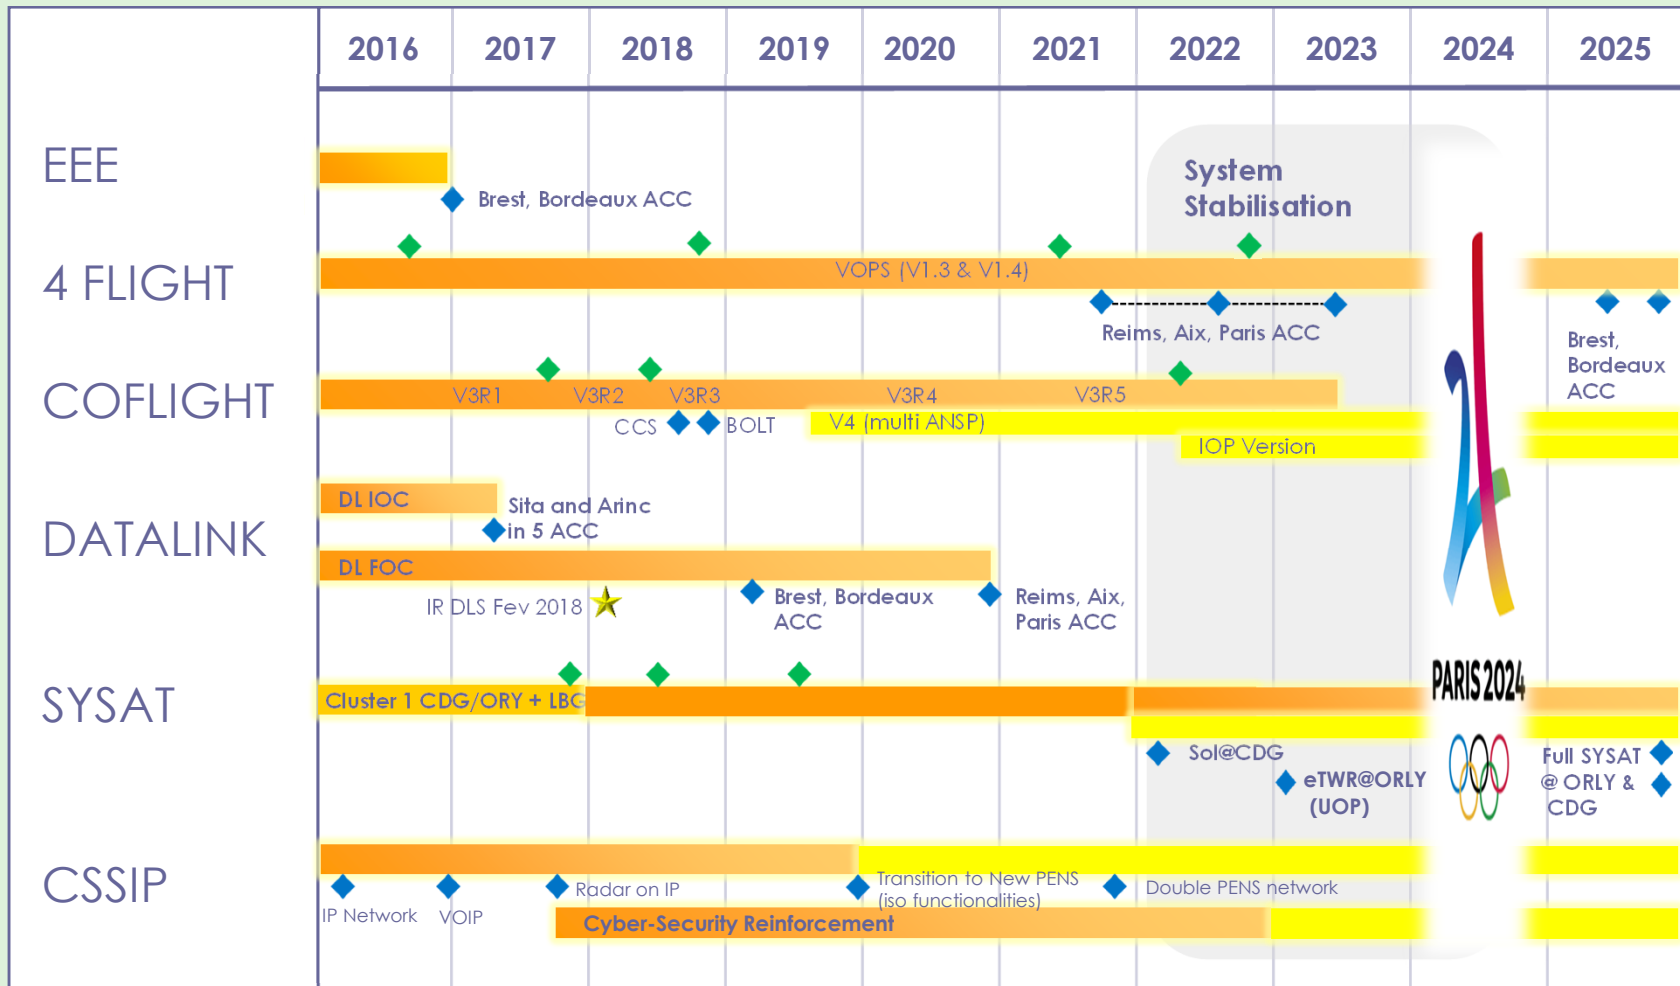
| | 2016 | 2017 | 2018 | 2019 | 2020 | 2021 | 2022 | 2023 | 2024 | 2025 |
|---|---|---|---|---|---|---|---|---|---|---|

EEE
Brest, Bordeaux ACC

System Stabilisation

4 FLIGHT
VOPS (V1.3 & V1.4)
Reims, Aix, Paris ACC
Brest, Bordeaux ACC

COFLIGHT
V3R1 V3R2 V3R3 V3R4 V3R5
CCS BOLT
V4 (multi ANSP)
IOP Version

DATALINK
DL IOC
Sita and Arinc in 5 ACC
DL FOC
IR DLS Fev 2018
Brest, Bordeaux ACC
Reims, Aix, Paris ACC

SYSAT
Cluster 1 CDG/ORY + LBG
Sol@CDG
eTWR@ORLY (UOP)
PARIS 2024
Full SYSAT @ ORLY & CDG

CSSIP
IP Network VOIP
Radar on IP
Transition to New PENS (iso functionalities)
Double PENS network
Cyber-Security Reinforcement